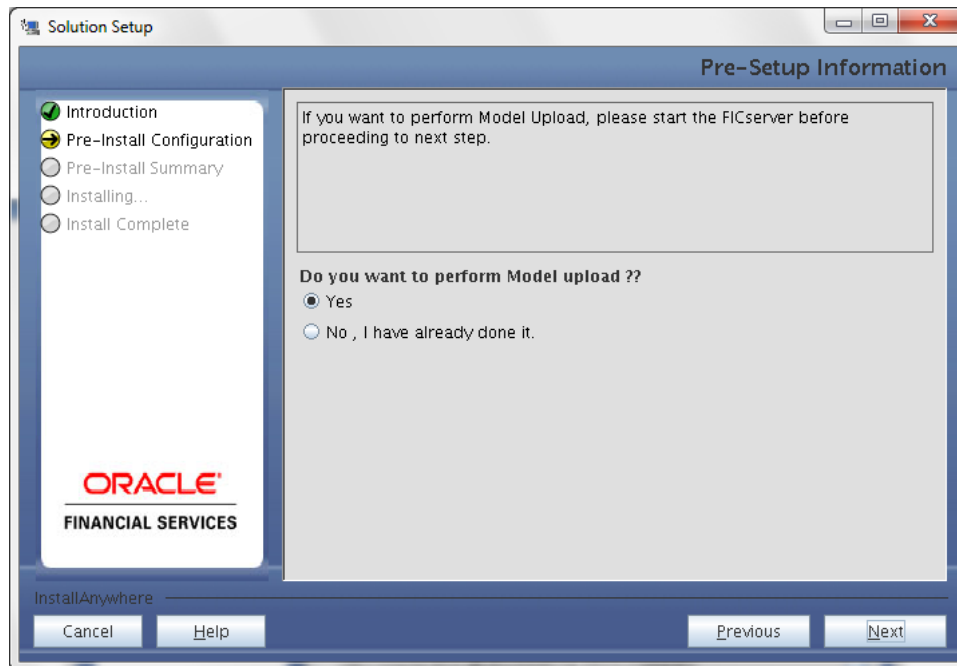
Solution Setup

Pre-Setup Information

Introduction
Pre-Install Configuration
Pre-Install Summary
Installing...
Install Complete

ORACLE
FINANCIAL SERVICES

If you want to perform Model Upload, please start the FICserver before proceeding to next step.

Do you want to perform Model upload ??
Yes
No , I have already done it.

InstallAnywhere

Cancel
Help
Previous
Next